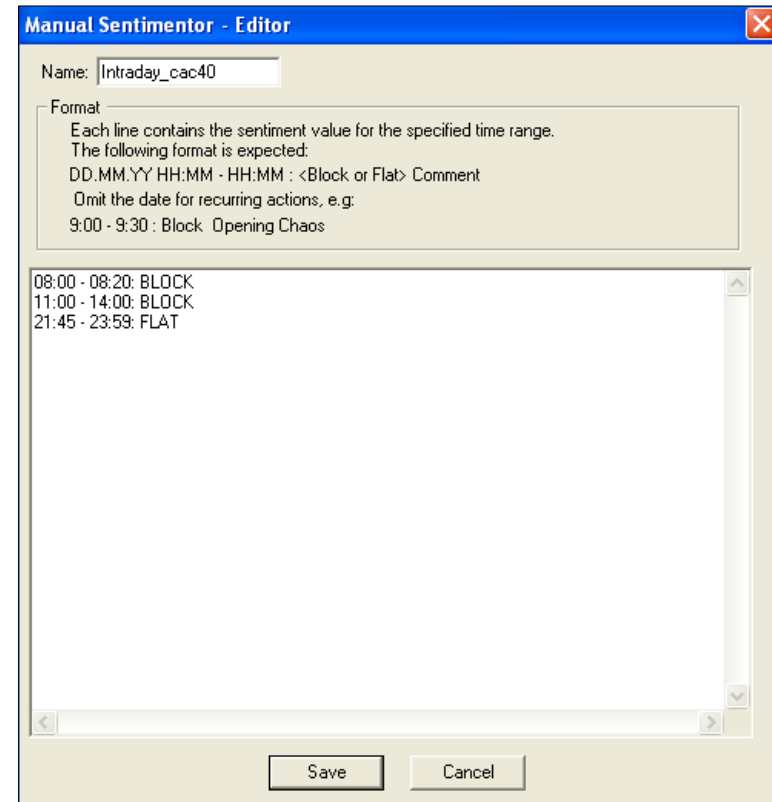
Manual Sentimentor - Editor

Name: Intraday_cac40

Format

Each line contains the sentiment value for the specified time range.
The following format is expected:

DD.MM.YY HH:MM - HH:MM : <Block or Flat> Comment

Omit the date for recurring actions, e.g:

9:00 - 9:30 : Block Opening Chaos

08:00 - 08:20: BLOCK
11:00 - 14:00: BLOCK
21:45 - 23:59: FLAT

Save
Cancel